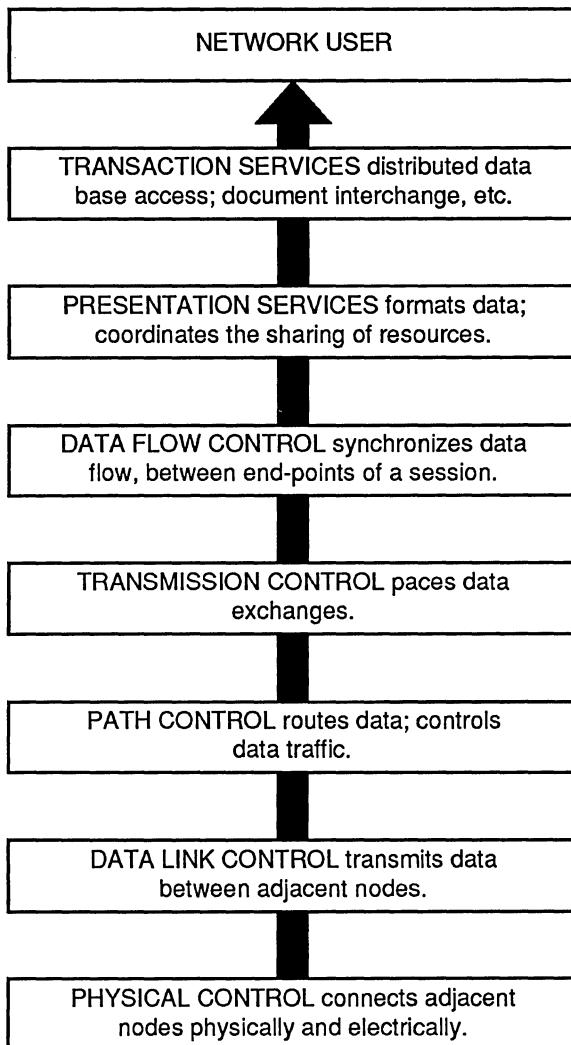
NETWORK USER

TRANSACTION SERVICES distributed data base access; document interchange, etc.

PRESENTATION SERVICES formats data; coordinates the sharing of resources.

DATA FLOW CONTROL synchronizes data flow, between end-points of a session.

TRANSMISSION CONTROL paces data exchanges.

PATH CONTROL routes data; controls data traffic.

DATA LINK CONTROL transmits data between adjacent nodes.

PHYSICAL CONTROL connects adjacent nodes physically and electrically.